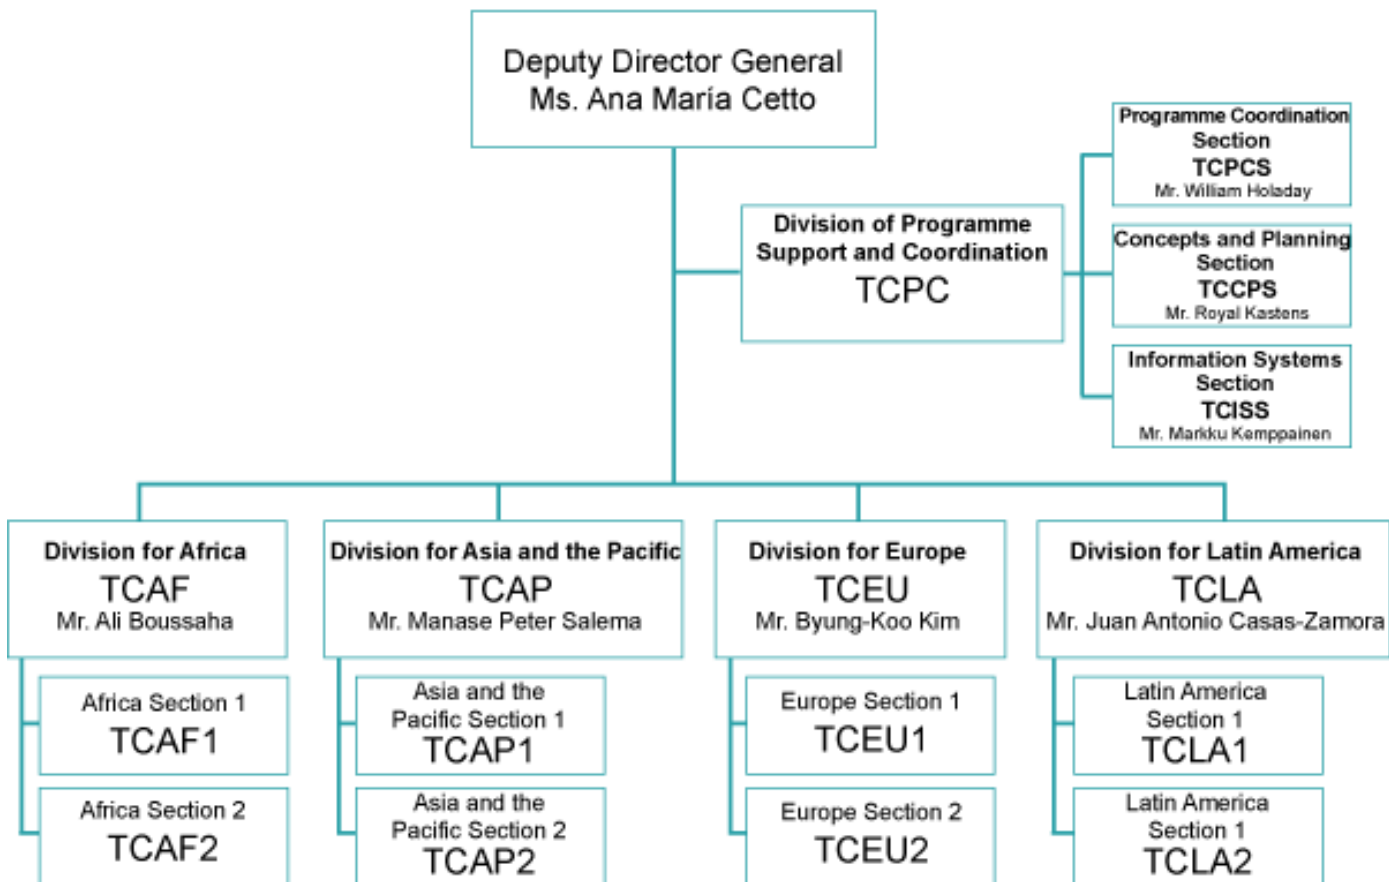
Deputy Director General
Ms. Ana María Cetto

Division of Programme Support and Coordination
TCPC

Programme Coordination Section
TCPCS
Mr. William Holaday

Concepts and Planning Section
TCCPS
Mr. Royal Kastens

Information Systems Section
TCISS
Mr. Markku Kemppainen

Division for Africa
TCAF
Mr. Ali Boussaha

Africa Section 1
TCAF1

Africa Section 2
TCAF2

Division for Asia and the Pacific
TCAP
Mr. Manase Peter Salema

Asia and the Pacific Section 1
TCAP1

Asia and the Pacific Section 2
TCAP2

Division for Europe
TCEU
Mr. Byung-Koo Kim

Europe Section 1
TCEU1

Europe Section 2
TCEU2

Division for Latin America
TCLA
Mr. Juan Antonio Casas-Zamora

Latin America Section 1
TCLA1

Latin America Section 1
TCLA2